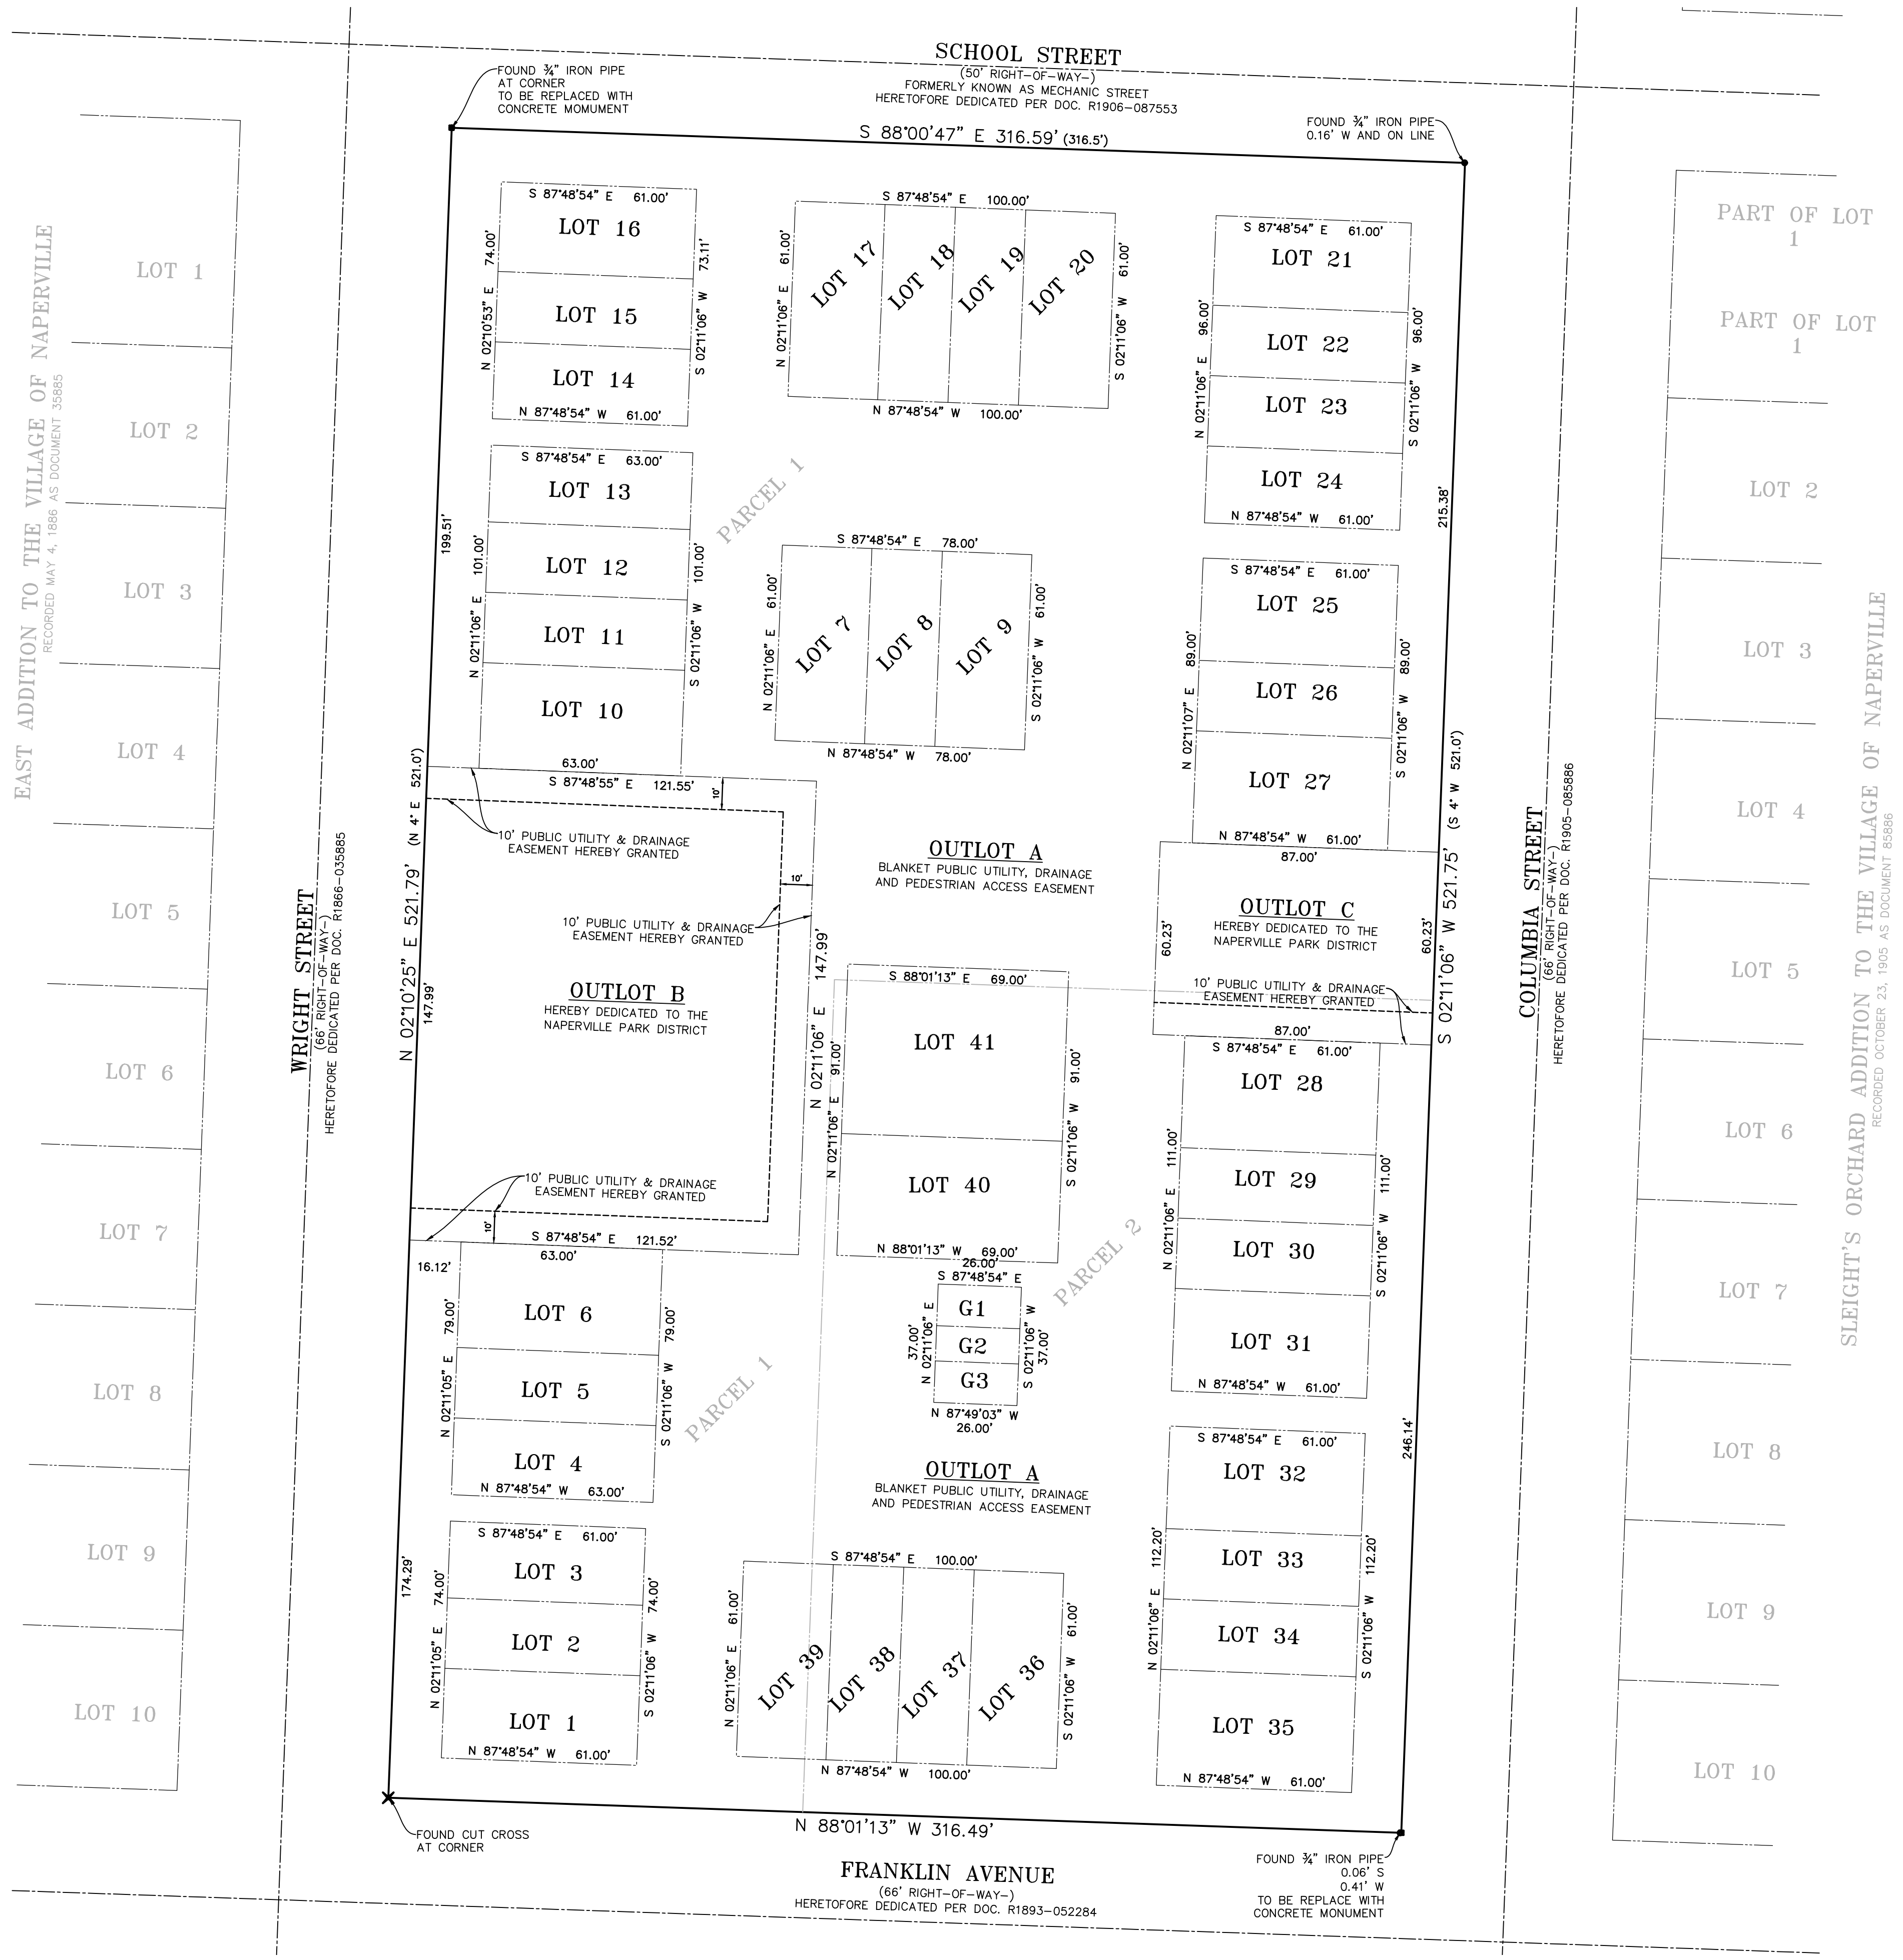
SCHOOL STREET
(50' RIGHT-OF-WAY-)
FORMERLY KNOWN AS MECHANIC STREET
HERETOFORE DEDICATED PER DOC. R1906-087553

FOUND ¾" IRON PIPE AT CORNER TO BE REPLACED WITH CONCRETE MOMUMENT

FOUND ¾" IRON PIPE 0.16' W AND ON LINE

S 88°00'47" E 316.59' (316.5')

EAST ADDITION TO THE VILLAGE OF NAPERVILLE
RECORDED MAY 4, 1886 AS DOCUMENT 35685

LOT 1
LOT 2
LOT 3
LOT 4
LOT 5
LOT 6
LOT 7
LOT 8
LOT 9
LOT 10

S 87°48'54" E 61.00'
LOT 16
LOT 15
LOT 14
74.00'
73.11'
N 02°10'53" E
S 02°11'06" W
N 87°48'54" W 61.00'

S 87°48'54" E 100.00'
61.00'
61.00'
LOT 17
LOT 18
LOT 19
LOT 20
N 02°11'06" E
S 02°11'06" W
N 87°48'54" W 100.00'

S 87°48'54" E 61.00'
LOT 21
LOT 22
LOT 23
LOT 24
96.00'
96.00'
N 02°11'06" E
S 02°11'06" W
N 87°48'54" W 61.00'

PART OF LOT 1
PART OF LOT 1
LOT 2
LOT 3
LOT 4
LOT 5
LOT 6
LOT 7
LOT 8
LOT 9
LOT 10

S 87°48'54" E 63.00'
LOT 13
LOT 12
LOT 11
LOT 10
101.00'
101.00'
N 02°11'06" E
S 02°11'06" W
63.00'

PARCEL 1

199.51'

S 87°48'54" E 78.00'
61.00'
61.00'
LOT 7
LOT 8
LOT 9
N 02°11'06" E
S 02°11'06" W
N 87°48'54" W 78.00'

215.38'

S 87°48'54" E 61.00'
LOT 25
LOT 26
LOT 27
89.00'
89.00'
N 02°11'07" E
S 02°11'06" W
N 87°48'54" W 61.00'

S 87°48'55" E 121.55'
10'
10' PUBLIC UTILITY & DRAINAGE EASEMENT HEREBY GRANTED

OUTLOT A
BLANKET PUBLIC UTILITY, DRAINAGE AND PEDESTRIAN ACCESS EASEMENT

87.00'
OUTLOT C
HEREBY DEDICATED TO THE NAPERVILLE PARK DISTRICT
60.23'
60.23'
10' PUBLIC UTILITY & DRAINAGE EASEMENT HEREBY GRANTED
87.00'

WRIGHT STREET
(66' RIGHT-OF-WAY-)
HERETOFORE DEDICATED PER DOC. R1866-035885

N 02°10'25" E 521.79' (N 4° E 521.0')
147.99'

10'
10' PUBLIC UTILITY & DRAINAGE EASEMENT HEREBY GRANTED

OUTLOT B
HEREBY DEDICATED TO THE NAPERVILLE PARK DISTRICT

147.99'

S 02°11'06" W 521.75' (S 4° W 521.0')

COLUMBIA STREET
(66' RIGHT-OF-WAY-)
HERETOFORE DEDICATED PER DOC. R1905-085886

SLEIGHT'S ORCHARD ADDITION TO THE VILLAGE OF NAPERVILLE
RECORDED OCTOBER 23, 1905 AS DOCUMENT 85886

S 88°01'13" E 69.00'
LOT 41
LOT 40
91.00'
91.00'
N 02°11'06" E
S 02°11'06" W
N 88°01'13" W 69.00'

S 87°48'54" E 61.00'
LOT 28
LOT 29
LOT 30
LOT 31
111.00'
111.00'
N 02°11'06" E
S 02°11'06" W
N 87°48'54" W 61.00'

10' PUBLIC UTILITY & DRAINAGE EASEMENT HEREBY GRANTED
10'
S 87°48'54" E 121.52'
16.12'
63.00'

LOT 6
LOT 5
LOT 4
79.00'
79.00'
N 02°11'05" E
S 02°11'06" W
N 87°48'54" W 63.00'

PARCEL 1

26.00'
S 87°48'54" E
G1
G2
G3
37.00'
37.00'
N 02°11'06" E
S 02°11'06" W
N 87°49'03" W
26.00'

PARCEL 2

OUTLOT A
BLANKET PUBLIC UTILITY, DRAINAGE AND PEDESTRIAN ACCESS EASEMENT

246.14'

S 87°48'54" E 61.00'
LOT 32
LOT 33
LOT 34
LOT 35
112.20'
112.20'
N 02°11'06" E
S 02°11'06" W
N 87°48'54" W 61.00'

174.29'

S 87°48'54" E 61.00'
LOT 3
LOT 2
LOT 1
74.00'
74.00'
N 02°11'05" E
S 02°11'06" W
N 87°48'54" W 61.00'

S 87°48'54" E 100.00'
61.00'
61.00'
LOT 39
LOT 38
LOT 37
LOT 36
N 02°11'06" E
S 02°11'06" W
N 87°48'54" W 100.00'

FOUND CUT CROSS AT CORNER

N 88°01'13" W 316.49'

FOUND ¾" IRON PIPE 0.06' S 0.41' W TO BE REPLACE WITH CONCRETE MONUMENT

FRANKLIN AVENUE
(66' RIGHT-OF-WAY-)
HERETOFORE DEDICATED PER DOC. R1893-052284